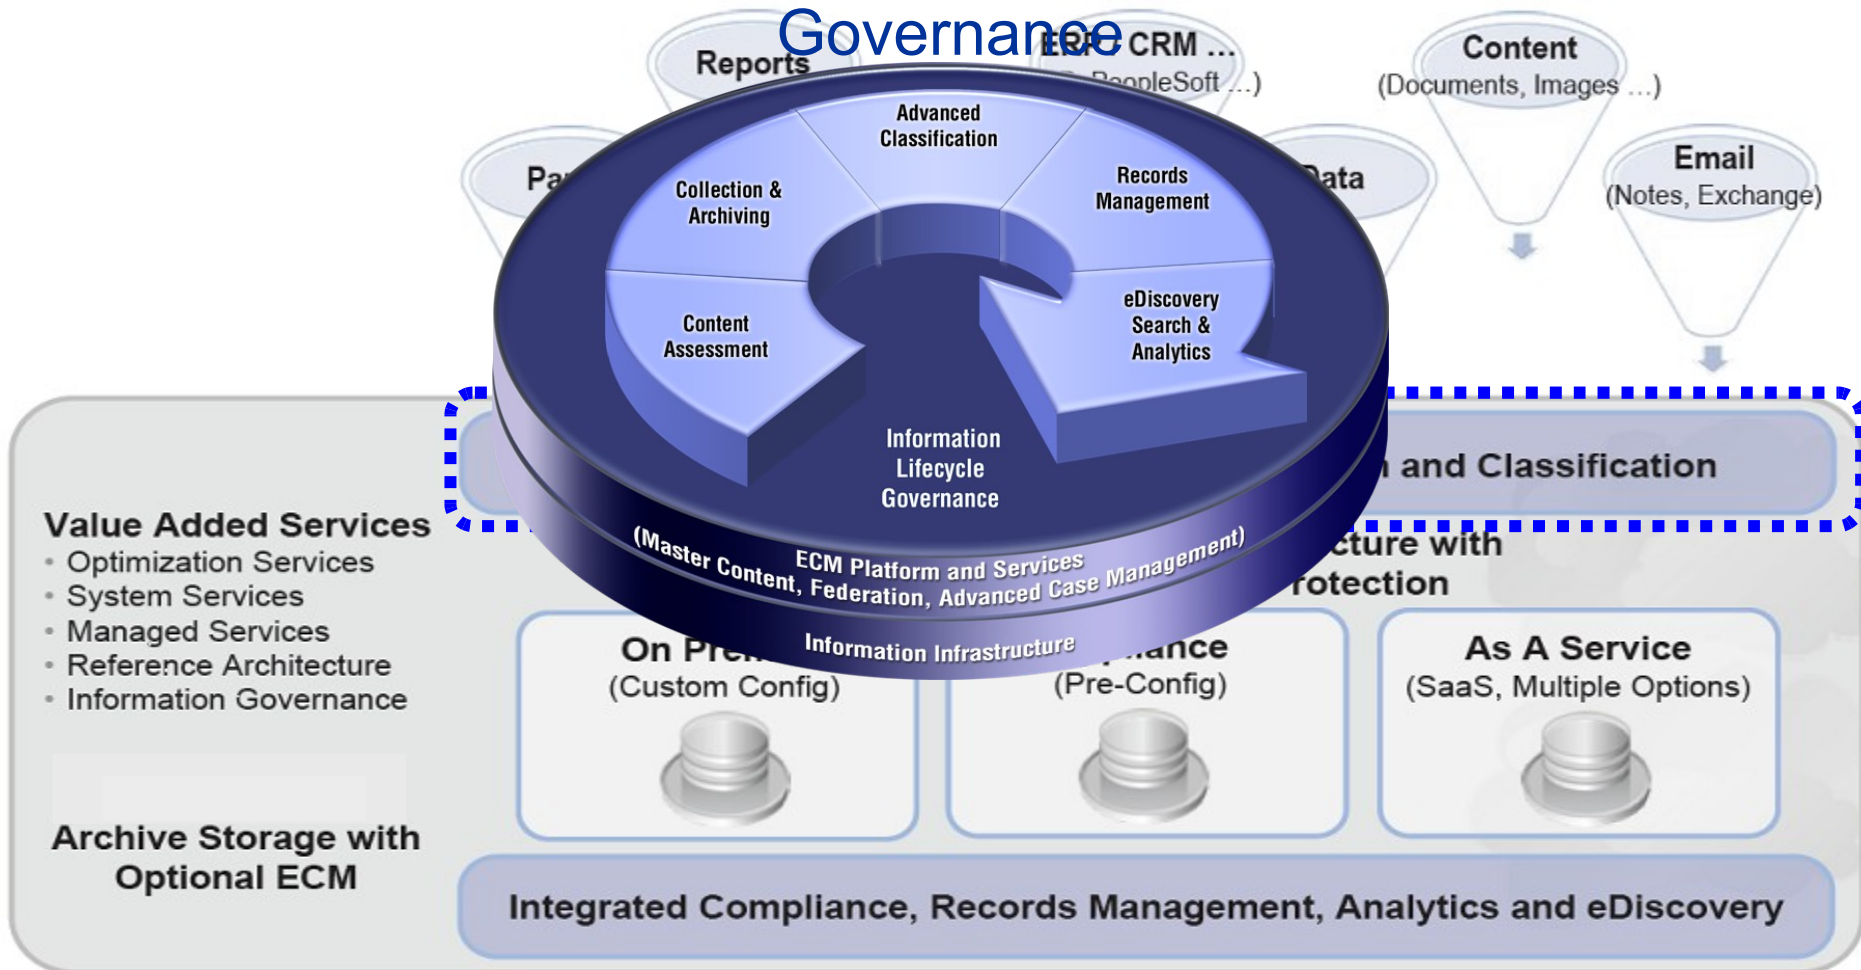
Governance

Reports

ERP CRM …
(PeopleSoft …)

Content
(Documents, Images …)

Pa

Data

Email
(Notes, Exchange)

Advanced Classification

Collection & Archiving

Records Management

Content Assessment

eDiscovery Search & Analytics

Information Lifecycle Governance

ECM Platform and Services
(Master Content, Federation, Advanced Case Management)

Information Infrastructure

n and Classification

Value Added Services
• Optimization Services
• System Services
• Managed Services
• Reference Architecture
• Information Governance

cture with
rotection

On Pre
(Custom Config)

ance
(Pre-Config)

As A Service
(SaaS, Multiple Options)

Archive Storage with Optional ECM

Integrated Compliance, Records Management, Analytics and eDiscovery